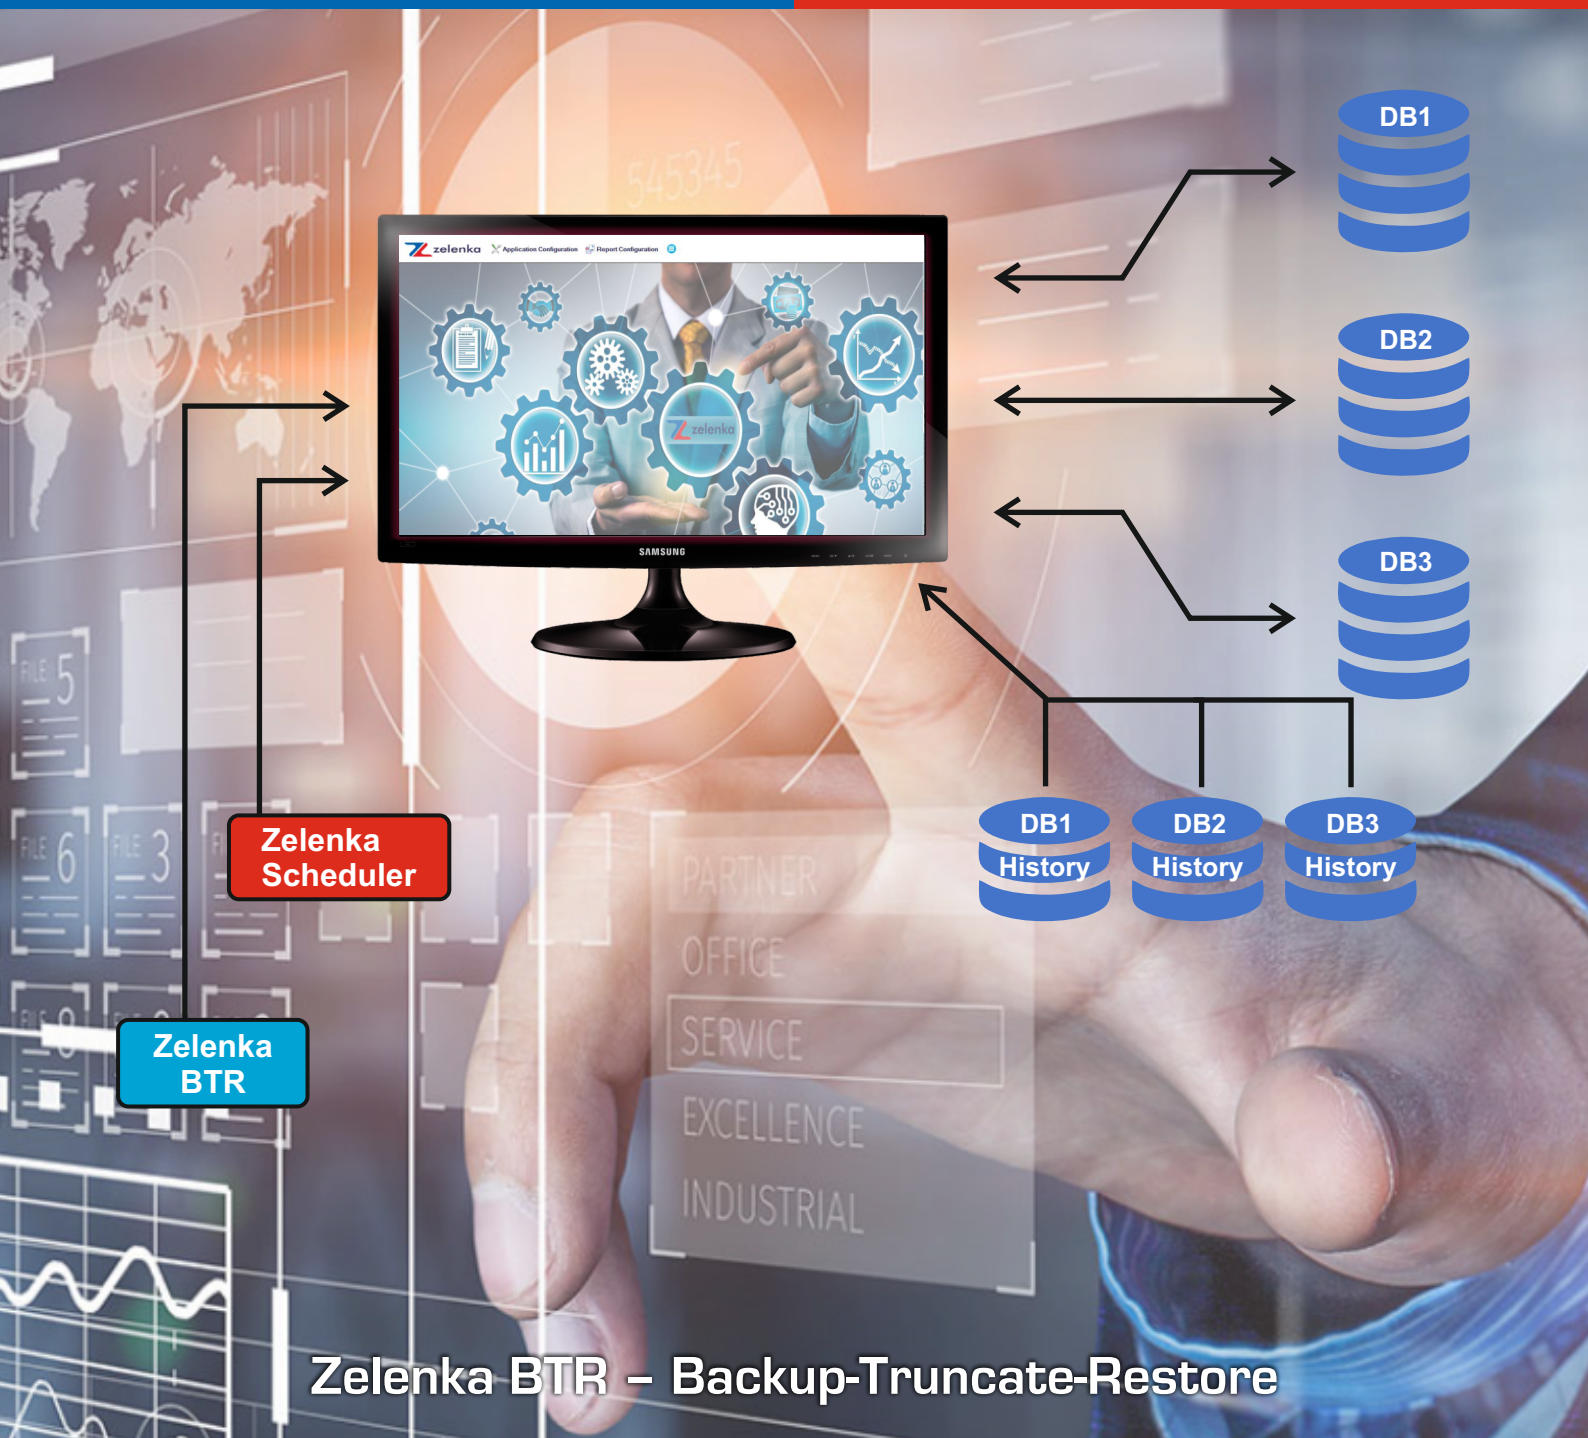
DB1

DB2

DB3

zelenka Application Configuration Report Configuration

zelenka

SAMSUNG

545345

FILE 5

FILE 6

FILE 3

Zelenka Scheduler

Zelenka BTR

DB1 History

DB2 History

DB3 History

PARTNER

OFFICE

SERVICE

EXCELLENCE

INDUSTRIAL

Zelenka BTR – Backup-Truncate-Restore